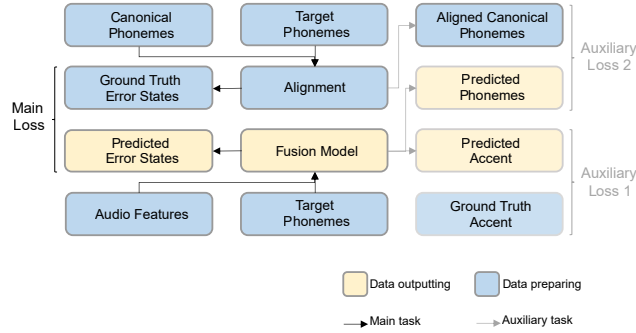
Canonical Phonemes

Target Phonemes

Aligned Canonical Phonemes

Auxiliary Loss 2

Main Loss

Ground Truth Error States

Alignment

Predicted Phonemes

Predicted Error States

Fusion Model

Predicted Accent

Auxiliary Loss 1

Audio Features

Target Phonemes

Ground Truth Accent

Data outputting

Data preparing

Main task

Auxiliary task